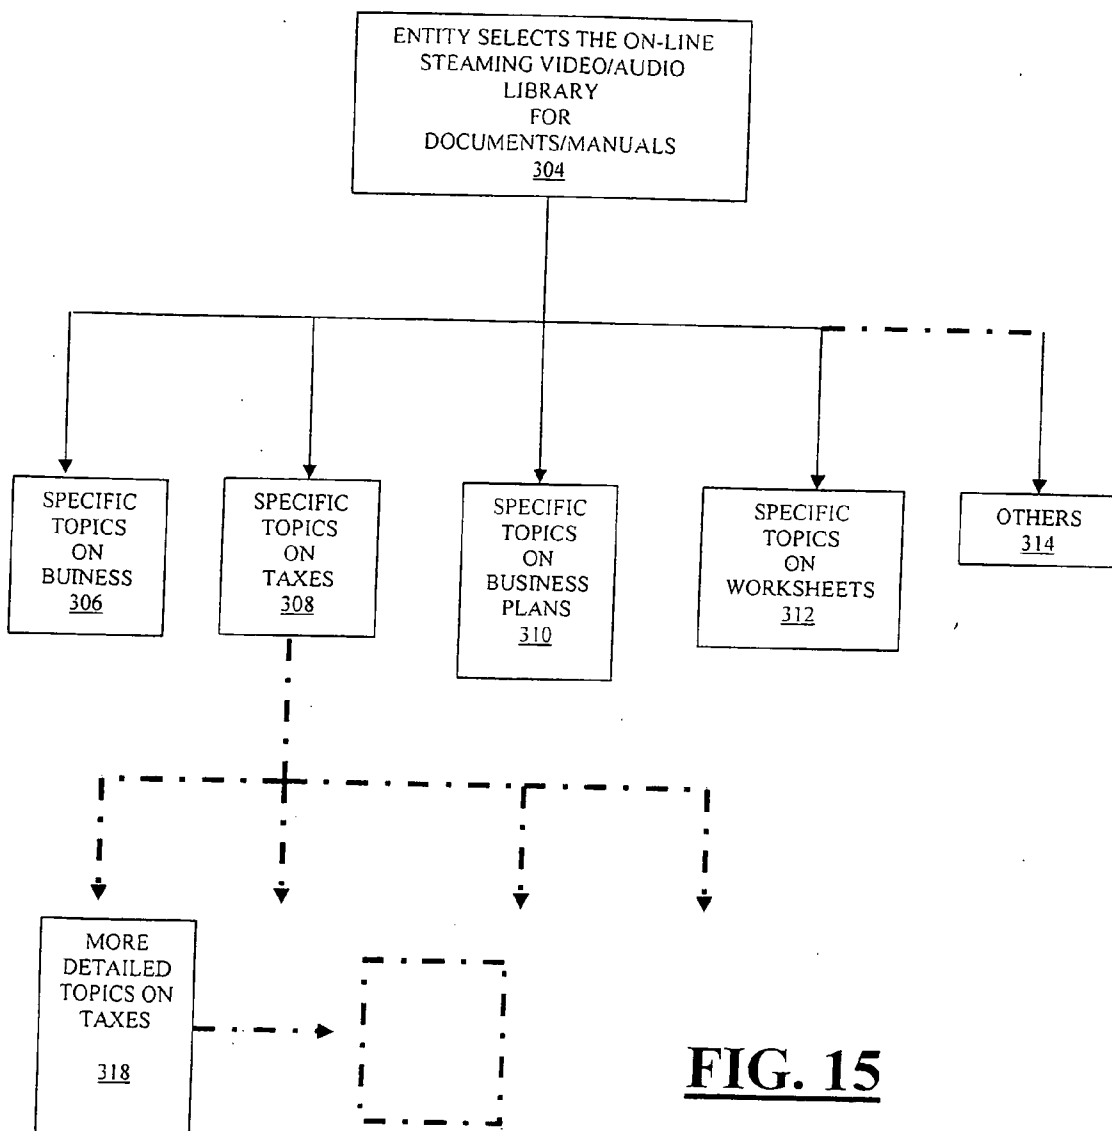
ENTITY SELECTS THE ON-LINE STEAMING VIDEO/AUDIO LIBRARY FOR DOCUMENTS/MANUALS
304

SPECIFIC TOPICS ON BUINESS
306

SPECIFIC TOPICS ON TAXES
308

SPECIFIC TOPICS ON BUSINESS PLANS
310

SPECIFIC TOPICS ON WORKSHEETS
312

OTHERS
314

MORE DETAILED TOPICS ON TAXES
318

FIG. 15